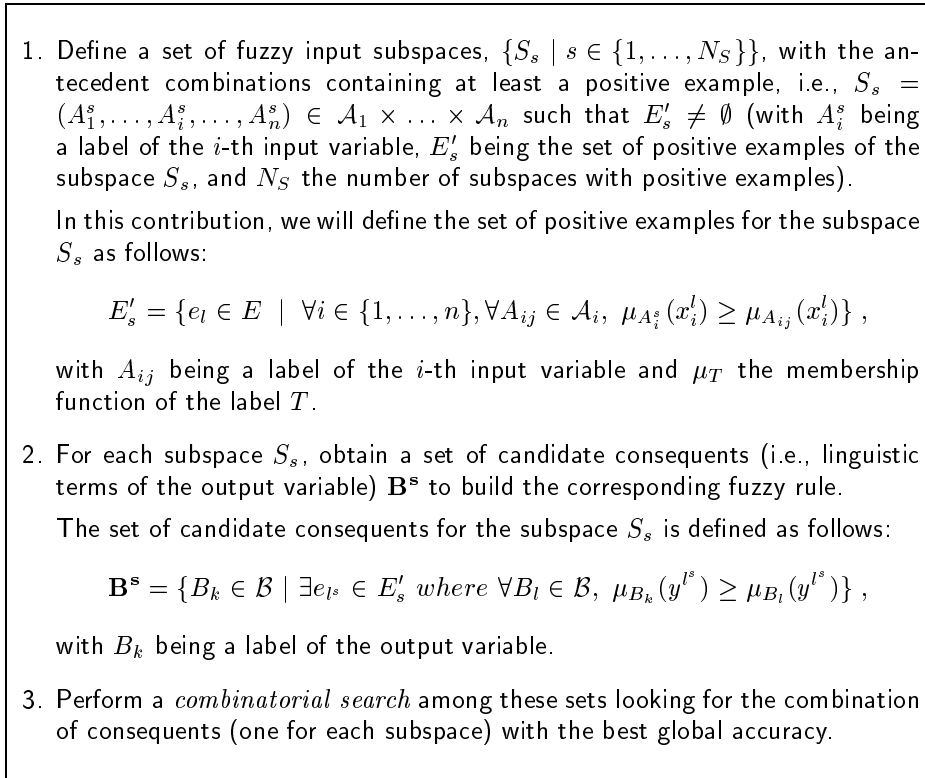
1. Define a set of fuzzy input subspaces, $\{S_s \mid s \in \{1, \ldots, N_S\}\}$, with the antecedent combinations containing at least a positive example, i.e., $S_s = (A_1^s, \ldots, A_i^s, \ldots, A_n^s) \in \mathcal{A}_1 \times \ldots \times \mathcal{A}_n$ such that $E_s' \neq \emptyset$ (with $A_i^s$ being a label of the $i$-th input variable, $E_s'$ being the set of positive examples of the subspace $S_s$, and $N_S$ the number of subspaces with positive examples).

In this contribution, we will define the set of positive examples for the subspace $S_s$ as follows:

$E_s' = \{e_l \in E \mid \forall i \in \{1, \ldots, n\}, \forall A_{ij} \in \mathcal{A}_i,\ \mu_{A_i^s}(x_i^l) \geq \mu_{A_{ij}}(x_i^l)\}$ ,

with $A_{ij}$ being a label of the $i$-th input variable and $\mu_T$ the membership function of the label $T$.

2. For each subspace $S_s$, obtain a set of candidate consequents (i.e., linguistic terms of the output variable) $\mathbf{B^s}$ to build the corresponding fuzzy rule.

The set of candidate consequents for the subspace $S_s$ is defined as follows:

$\mathbf{B^s} = \{B_k \in \mathcal{B} \mid \exists e_{l^s} \in E_s' \ where\ \forall B_l \in \mathcal{B},\ \mu_{B_k}(y^{l^s}) \geq \mu_{B_l}(y^{l^s})\}$ ,

with $B_k$ being a label of the output variable.

3. Perform a *combinatorial search* among these sets looking for the combination of consequents (one for each subspace) with the best global accuracy.